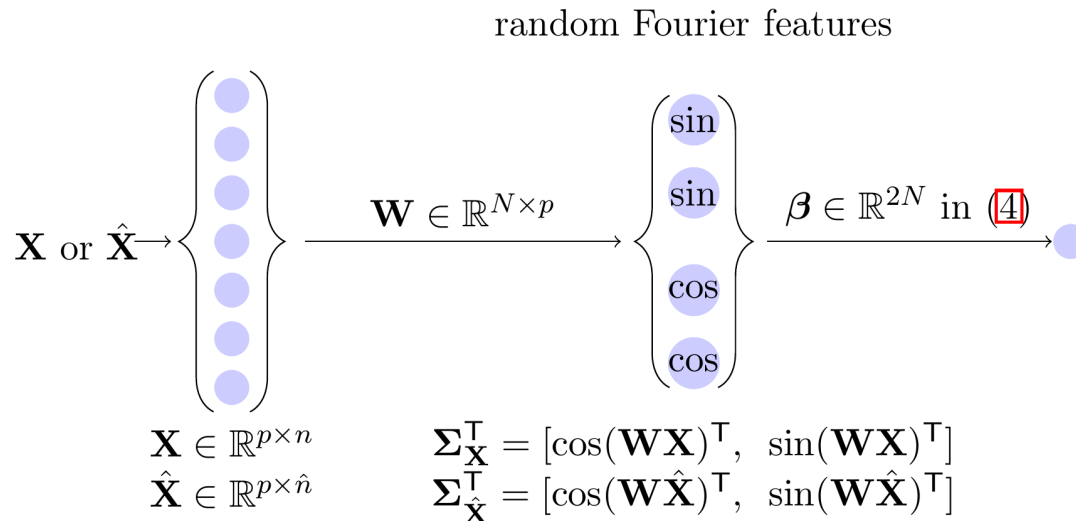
random Fourier features

$\mathbf{X}$ or $\hat{\mathbf{X}}$

$\mathbf{W} \in \mathbb{R}^{N \times p}$

sin

sin

cos

cos

$\boldsymbol{\beta} \in \mathbb{R}^{2N}$ in (4)

$\mathbf{X} \in \mathbb{R}^{p \times n}$
$\hat{\mathbf{X}} \in \mathbb{R}^{p \times \hat{n}}$

$\boldsymbol{\Sigma}_{\mathbf{X}}^{\mathsf{T}} = [\cos(\mathbf{W}\mathbf{X})^{\mathsf{T}},\ \sin(\mathbf{W}\mathbf{X})^{\mathsf{T}}]$
$\boldsymbol{\Sigma}_{\hat{\mathbf{X}}}^{\mathsf{T}} = [\cos(\mathbf{W}\hat{\mathbf{X}})^{\mathsf{T}},\ \sin(\mathbf{W}\hat{\mathbf{X}})^{\mathsf{T}}]$